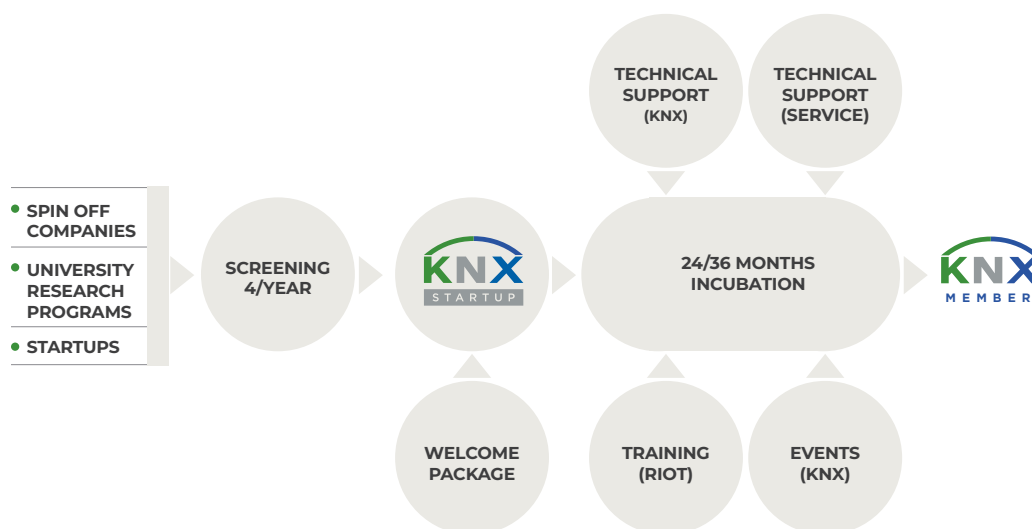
SPIN OFF COMPANIES
UNIVERSITY RESEARCH PROGRAMS
STARTUPS

SCREENING 4/YEAR

KNX STARTUP

WELCOME PACKAGE

TECHNICAL SUPPORT (KNX)

TECHNICAL SUPPORT (SERVICE)

24/36 MONTHS INCUBATION

TRAINING (RIOT)

EVENTS (KNX)

KNX MEMBER